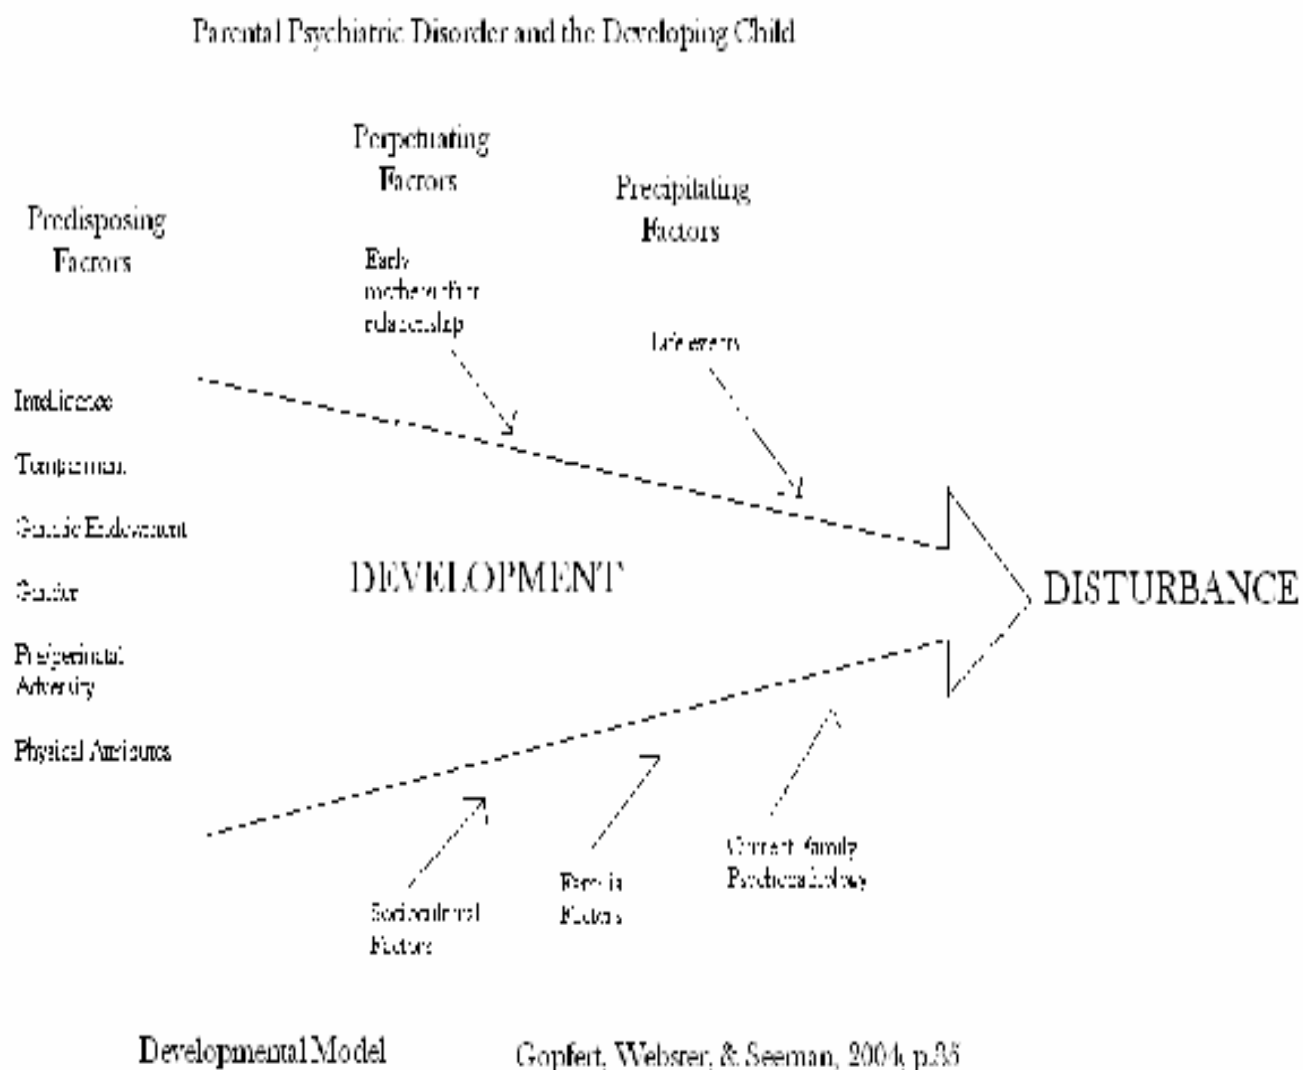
Parental Psychiatric Disorder and the Developing Child

Perpetuating Factors

Precipitating Factors

Predisposing Factors

Early mother-infant relationship

Life events

Intelligence

Temperament

Genetic Endowment

Gender

Pre/perinatal Adversity

Physical Attributes

DEVELOPMENT

DISTURBANCE

Current family Psychopathology

Family Factors

Sociocultural Factors

Developmental Model

Gopfert, Webster, & Seeman, 2004, p.36